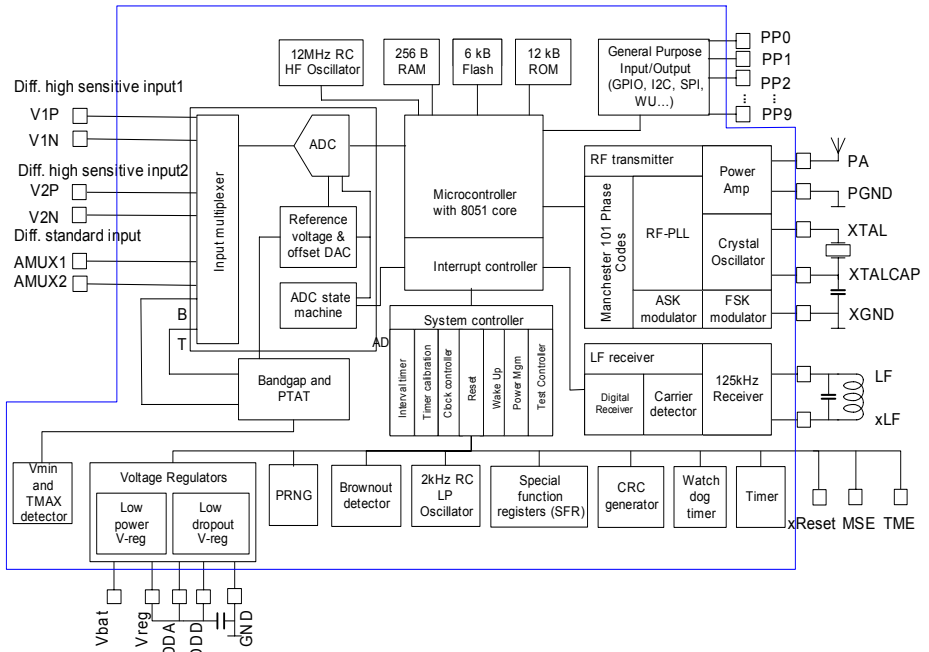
12MHz RC HF Oscillator

256 B RAM

6 kB Flash

12 kB ROM

General Purpose Input/Output (GPIO, I2C, SPI, WU...)

PP0
PP1
PP2
⋮
PP9

Diff. high sensitive input1
V1P
V1N
Diff. high sensitive input2
V2P
V2N
Diff. standard input
AMUX1
AMUX2

Input multiplexer

ADC

Reference voltage & offset DAC

ADC state machine

Microcontroller with 8051 core

Interrupt controller

RF transmitter

Manchester 101 Phase Codes

RF-PLL

Power Amp

Crystal Oscillator

ASK modulator

FSK modulator

PA
PGND
XTAL
XTALCAP
XGND

B
T
AD

System controller

Intervaltimer
Timer calibration
Clock controller
Reset
Wake Up
Power Mgm
Test Controller

Bandgap and PTAT

LF receiver

Digital Receiver

Carrier detector

125kHz Receiver

LF
xLF

Vmin and TMAX detector

Voltage Regulators

Low power V-reg

Low dropout V-reg

PRNG

Brownout detector

2kHz RC LP Oscillator

Special function registers (SFR)

CRC generator

Watch dog timer

Timer

xReset
MSE
TME

Vbat
Vreg
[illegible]DDA
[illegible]DDD
GND